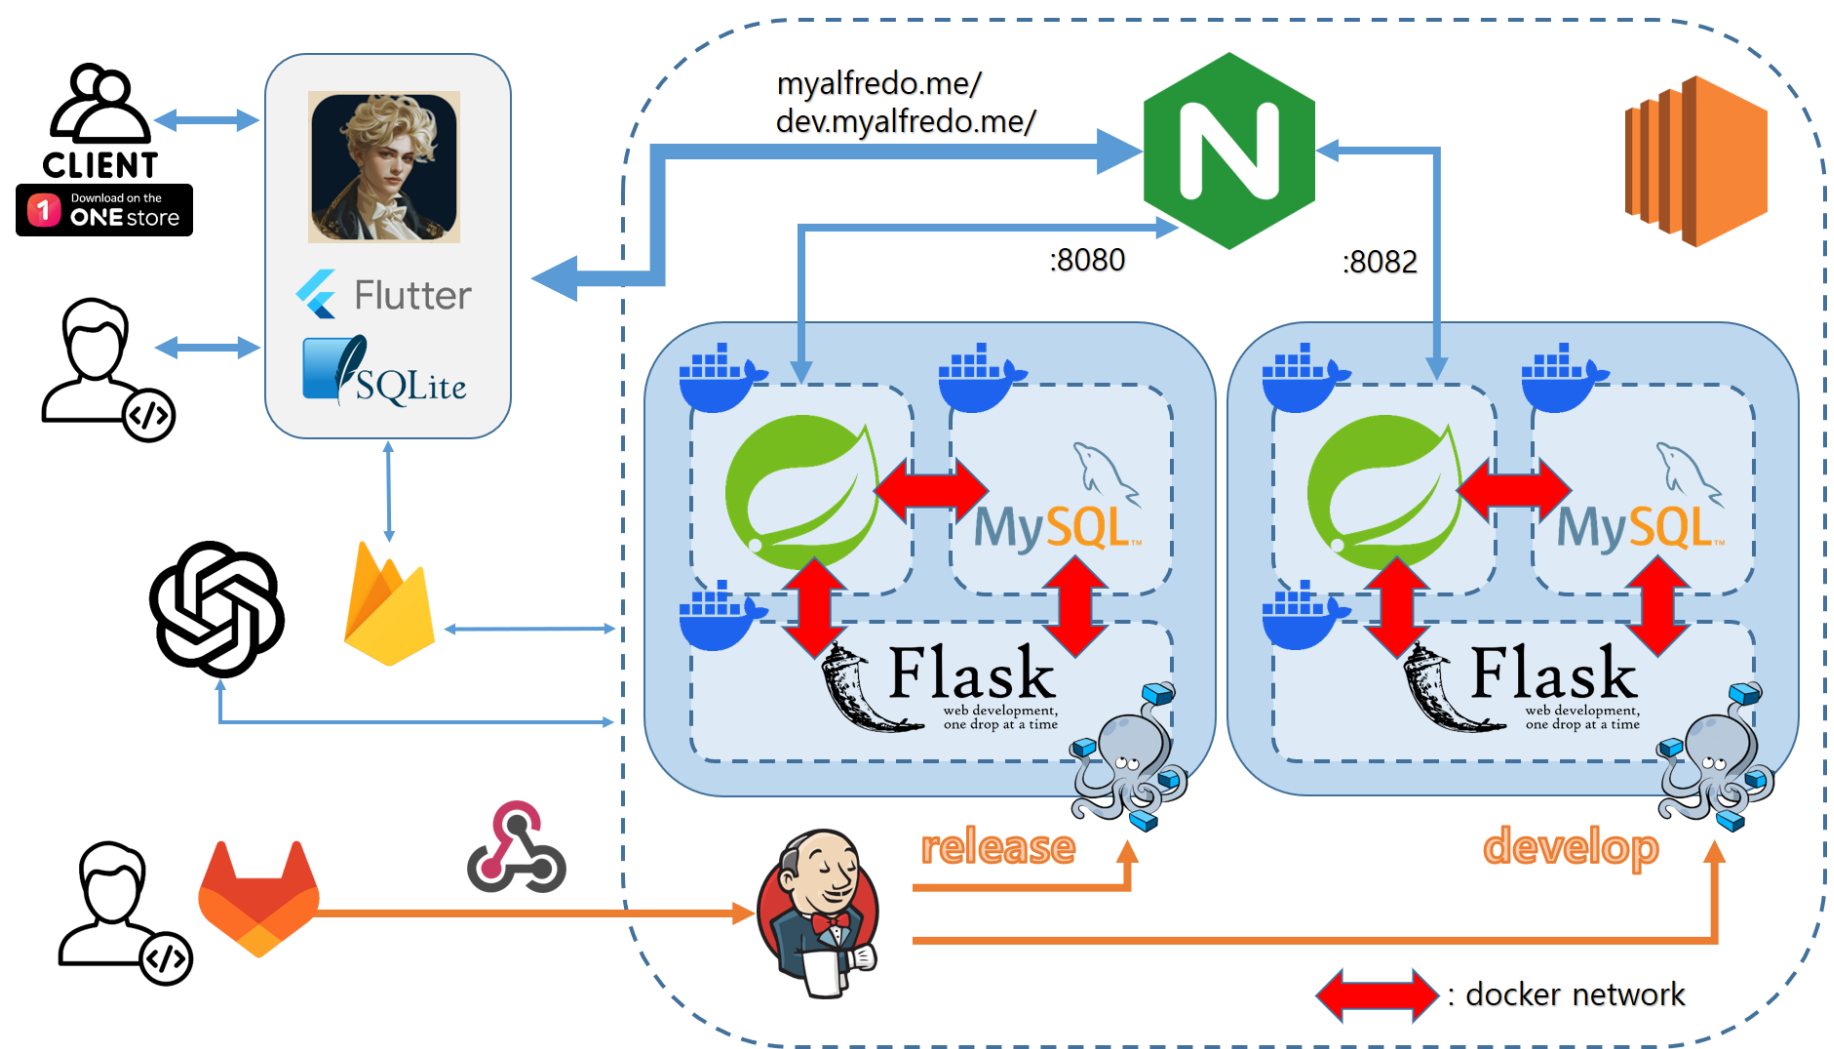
CLIENT

Download on the ONE store

Flutter

SQLite

myalfredo.me/
dev.myalfredo.me/

:8080

:8082

MySQL

MySQL

Flask
web development, one drop at a time

Flask
web development, one drop at a time

release

develop

: docker network